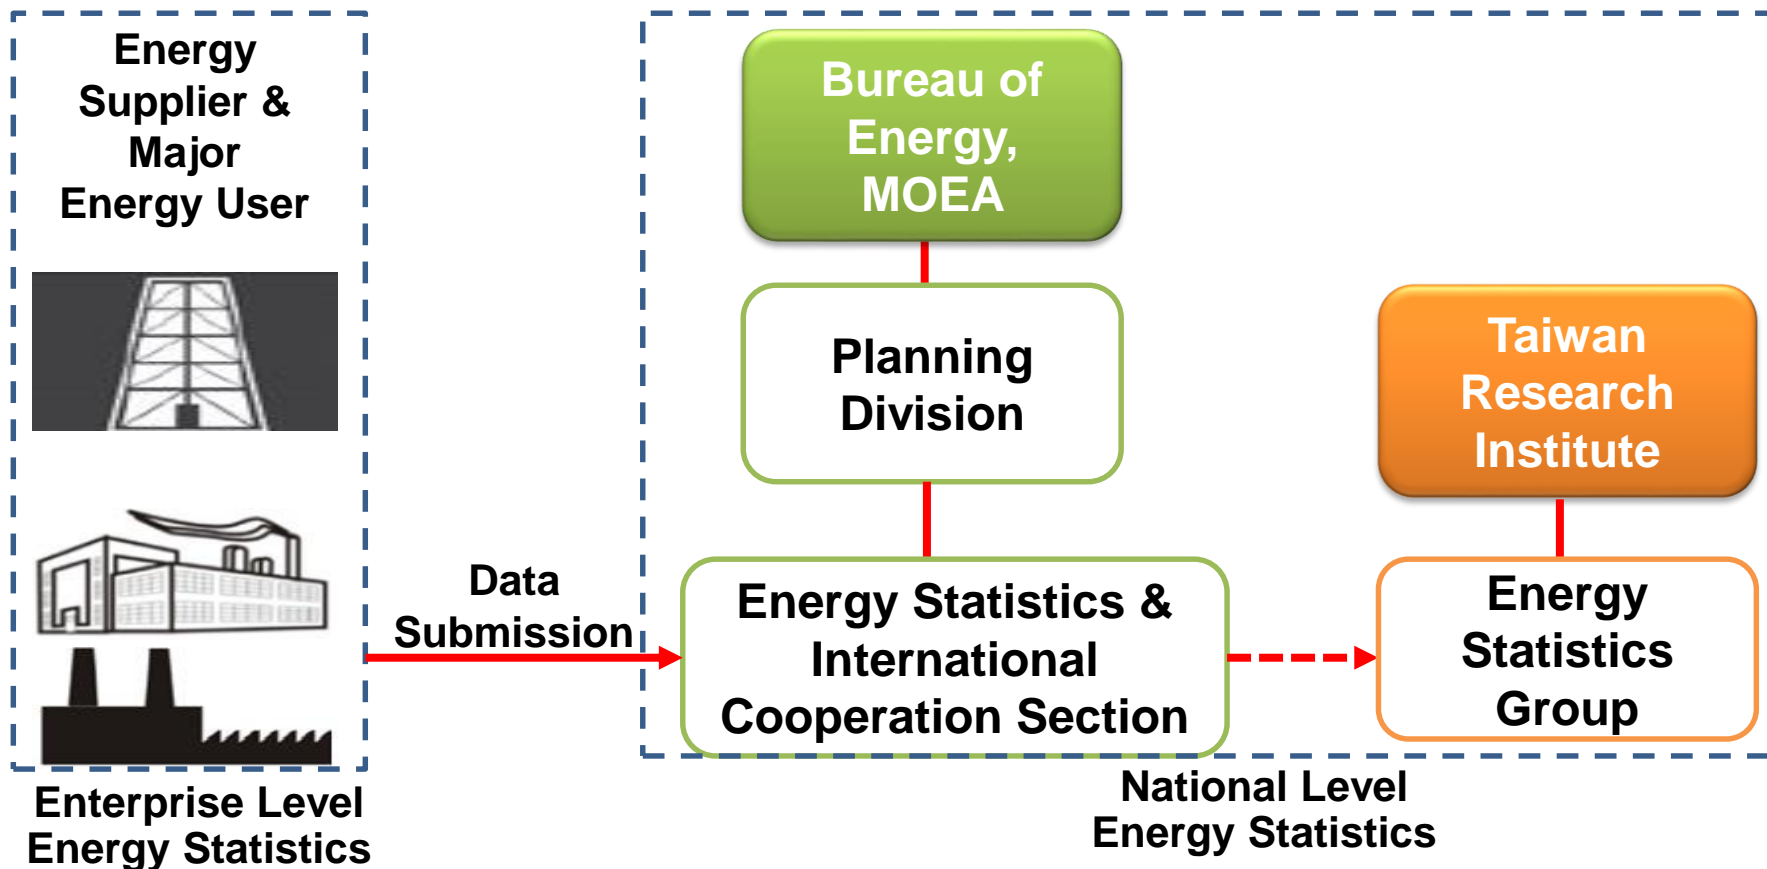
Energy Supplier & Major Energy User

Enterprise Level Energy Statistics

Data Submission

Bureau of Energy, MOEA

Planning Division

Energy Statistics & International Cooperation Section

Taiwan Research Institute

Energy Statistics Group

National Level Energy Statistics